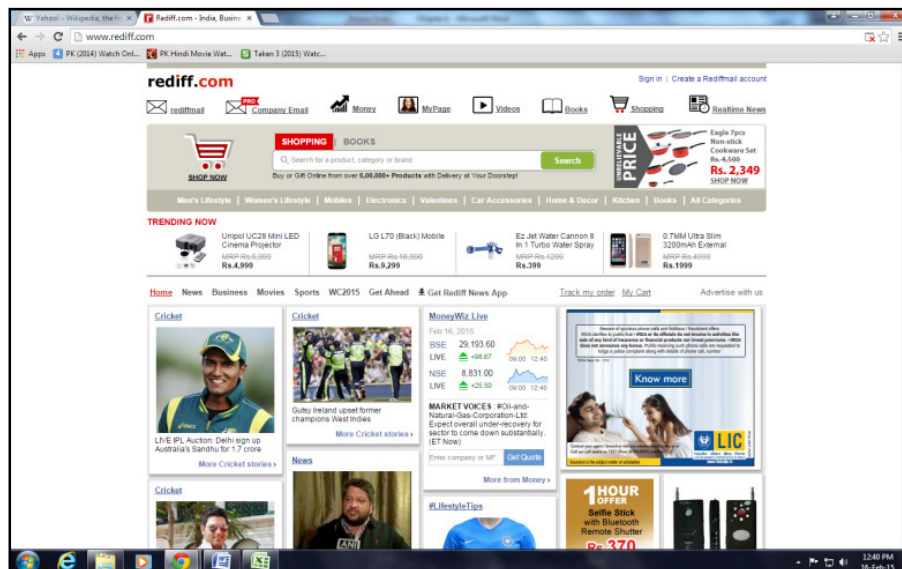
Yahoo! - Wikipedia, the fr ×
Rediff.com - India, Busine ×

www.rediff.com

Apps PK (2014) Watch Onl... PK Hindi Movie Wat... Taken 3 (2015) Watc...

rediff.com

Sign in | Create a Rediffmail account

rediffmail PRO Company Email Money MyPage Videos Books Shopping Realtime News

SHOP NOW

SHOPPING BOOKS

Search for a product, category or brand Search

Buy or Gift Online from over 6,00,000+ Products with Delivery at Your Doorstep!

UNBELIEVABLE PRICE

Eagle 7pcs Non-stick Cookware Set Rs. 4,500 Rs. 2,349 SHOP NOW

Men's Lifestyle | Women's Lifestyle | Mobiles | Electronics | Valentines | Car Accessories | Home & Decor | Kitchen | Books | All Categories

TRENDING NOW

Unipol UC28 Mini LED Cinema Projector MRP Rs.5,999 Rs.4,999

LG L70 (Black) Mobile MRP Rs.16,990 Rs.9,299

Ez Jet Water Cannon 8 In 1 Turbo Water Spray MRP Rs.1299 Rs.399

0.7MM Ultra Slim 3200mAh External MRP Rs.4999 Rs.1999

Home News Business Movies Sports WC2015 Get Ahead Get Rediff News App

Track my order My Cart

Advertise with us

Cricket

LIVE IPL Auction: Delhi sign up Australia's Sandhu for 1.7 crore

More Cricket stories »

Cricket

Gutsy Ireland upset former champions West Indies

More Cricket stories »

MoneyWiz Live

Feb 16, 2015

BSE 29,193.60 LIVE +98.67

NSE 8,831.00 LIVE +25.50

09:00 12:40

09:00 12:40

MARKET VOICES : #Oil-and-Natural-Gas-Corporation-Ltd: Expect overall under-recovery for sector to come down substantially. (ET Now)

Enter company or MF Get Quote

More from Money »

Know more

LIC

News

Cricket

#LifestyleTips

1 HOUR OFFER

Selfie Stick with Bluetooth Remote Shutter

Rs. 370

12:40 PM
16-Feb-15